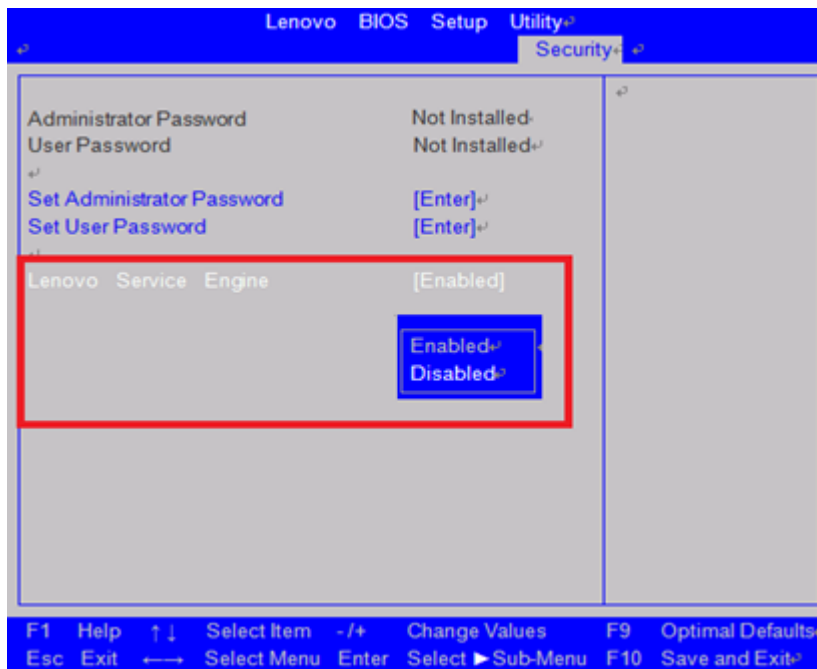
Lenovo BIOS Setup Utility
Security

Administrator Password Not Installed
User Password Not Installed

Set Administrator Password [Enter]
Set User Password [Enter]

Lenovo Service Engine [Enabled]

Enabled
Disabled

F1 Help ↑↓ Select Item -/+ Change Values F9 Optimal Defaults
Esc Exit ←→ Select Menu Enter Select ►Sub-Menu F10 Save and Exit